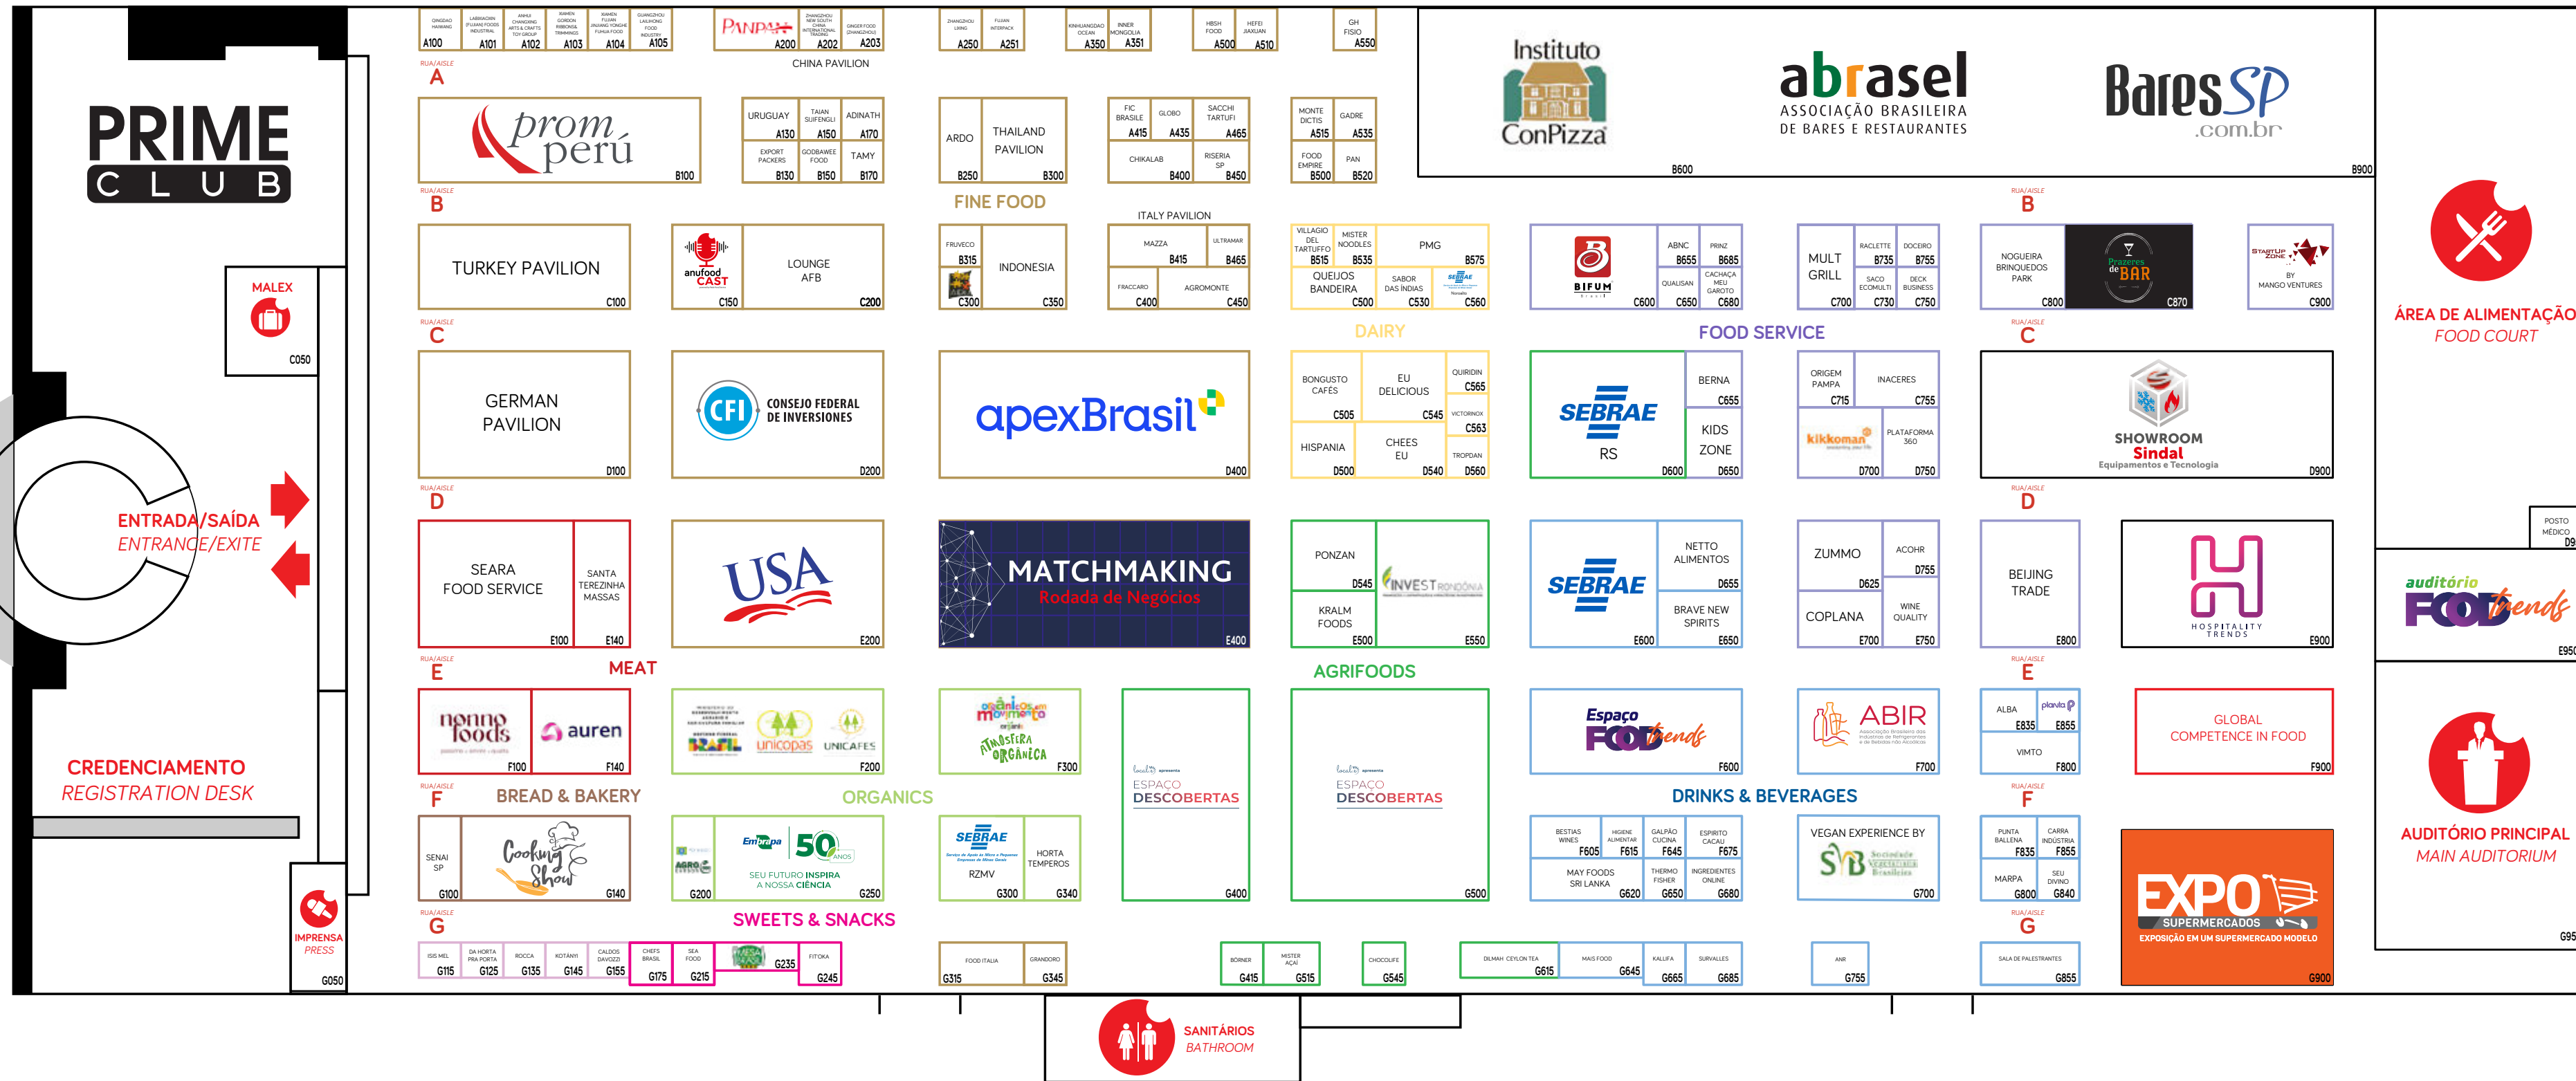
PRIME
C L U B

MALEX
C050

ENTRADA/SAÍDA
ENTRANCE/EXITE

CREDENCIAMENTO
REGISTRATION DESK

IMPRENSA
PRESS
G050

QINGDAO HANMING A100
LABRIAOXIN (FUJIAN) FOODS INDUSTRIAL A101
ANHUI CHANGXING ARTS & CRAFTS TOY GROUP A102
XIAMEN GORDON RIBBONS & TRIMMINGS A103
XIAMEN FUJIAN JINJIANG YONGHE FUHUA FOOD A104
GUANGZHOU LAIJHONG FOOD INDUSTRY A105
PANPA A200
ZHANGZHOU NEW SOUTH CHINA INTERNATIONAL TRADING A202
GINGER FOOD (ZHANGZHOU) A203
ZHANGZHOU LIMING A250
FUJIAN INTERPACK A251
XINHUANGDAO OCEAN A350
INNER MONGOLIA A351
HBSH FOOD A500
HEFEI JIAXUAN A510
GH FISIO A550
CHINA PAVILION

RUA/AISLE A

prom perú B100
URUGUAY A130
TAIAN SUIFENGLI A150
ADINATH A170
EXPORT PACKERS B130
GODBAWEE FOOD B150
TAMY B170
ARDO B250
THAILAND PAVILION B300
FIC BRASILE A415
GLOBO A435
SACCHI TARTUFI A465
CHIKALAB B400
RISERIA SP B450
MONTE DICTIS A515
GADRE A535
FOOD EMPIRE B500
PAN B520
Instituto ConPizza
abrasel ASSOCIAÇÃO BRASILEIRA DE BARES E RESTAURANTES
BaresSP .com.br
B600
B900

RUA/AISLE B
FINE FOOD
ITALY PAVILION

TURKEY PAVILION C100
anufood CAST C150
LOUNGE AFB C200
FRUVECO B315
C300
INDONESIA C350
MAZZA B415
ULTRAMAR B465
FRACCARO C400
AGROMONTE C450
VILLAGIO DEL TARTUFFO B515
MISTER NOODLES B535
PMG B575
QUEIJOS BANDEIRA C500
SABOR DAS INDIAS C530
SEBRAE C560
BIFUM C600
ABNC B655
PRINZ B685
QUALISAN C650
CACHAÇA MEU GAROTO C680
MULT GRILL C700
RACLETTE B735
DOCEIRO B755
SACO ECOMULTI C730
DECK BUSINESS C750
NOGUEIRA BRINQUEDOS PARK C800
Prazeres de BAR C870
STARTUP ZONE BY MANGO VENTURES C900
DAIRY
FOOD SERVICE

RUA/AISLE C
GERMAN PAVILION D100
CFI CONSEJO FEDERAL DE INVERSIONES D200
apexBrasil D400
BONGUSTO CAFÉS C505
EU DELICIOUS C545
QUIRIDIN C565
VICTORINOX C563
HISPANIA D500
CHEES EU D540
TROPDAN D560
SEBRAE RS D600
BERNA C655
KIDS ZONE D650
ORIGEM PAMPA C715
INACERES C755
kikkoman D700
PLATAFORMA 360 D750
SHOWROOM Sindal Equipamentos e Tecnologia D900

ÁREA DE ALIMENTAÇÃO
FOOD COURT

RUA/AISLE D
SEARA FOOD SERVICE E100
SANTA TEREZINHA MASSAS E140
USA E200
MATCHMAKING Rodada de Negócios E400
PONZAN D545
INVEST RONDÔNIA E550
KRALM FOODS E500
SEBRAE E600
NETTO ALIMENTOS D655
BRAVE NEW SPIRITS E650
ZUMMO D625
ACOHR D755
COPLANA E700
WINE QUALITY E750
BEIJING TRADE E800
HOSPITALITY TRENDS E900
POSTO MÉDICO D9
auditório FOOD trends E950

RUA/AISLE E
MEAT
nonno foods F100
auren F140
BRASIL unicopas UNICAFES F200
orgânicos em movimento ATMOSFERA ORGÂNICA F300
ESPAÇO DESCOBERTAS G400
AGRIFOODS
ESPAÇO DESCOBERTAS G500
Espaço FOOD trends F600
ABIR F700
ALBA F835
planvita F855
VIMTO F800
GLOBAL COMPETENCE IN FOOD F900

RUA/AISLE F
BREAD & BAKERY
ORGANICS
DRINKS & BEVERAGES
SENAI SP G100
Cooking Show G140
AGRO G200
Embrapa 50 ANOS SEU FUTURO INSPIRA A NOSSA CIÊNCIA G250
SEBRAE RZMV G300
HORTA TEMPEROS G340
BESTIAS WINES F605
HIGIENE ALIMENTAR F615
GALPÃO CUCINA F645
ESPIRITO CACAU F675
MAY FOODS SRI LANKA G620
THERMO FISHER G650
INGREDIENTES ONLINE G680
VEGAN EXPERIENCE BY SVB Sociedade Vegetariana Brasileira G700
PUNTA BALLENA F835
CARRA INDUSTRIA F855
MARPA G800
SEU DIVINO G840
AUDITÓRIO PRINCIPAL
MAIN AUDITORIUM

RUA/AISLE G
SWEETS & SNACKS
ISIS MEL G115
DA HORTA PRA PORTA G125
ROCCA G135
KOTÁNYI G145
CALDOS DAVOZZI G155
CHEFS BRASIL G175
SEA FOOD G215
G235
FITOKA G245
FOOD ITALIA G315
GRANDORO G345
BÖRNER G415
MISTER AÇAÍ G515
CHOCOLIFE G545
DILMAH CEYLON TEA G615
MAIS FOOD G645
KALLIFA G665
SURVALLES G685
ANR G755
SALA DE PALESTRANTES G855
EXPO SUPERMERCADOS EXPOSIÇÃO EM UM SUPERMERCADO MODELO G900
G95

SANITÁRIOS
BATHROOM